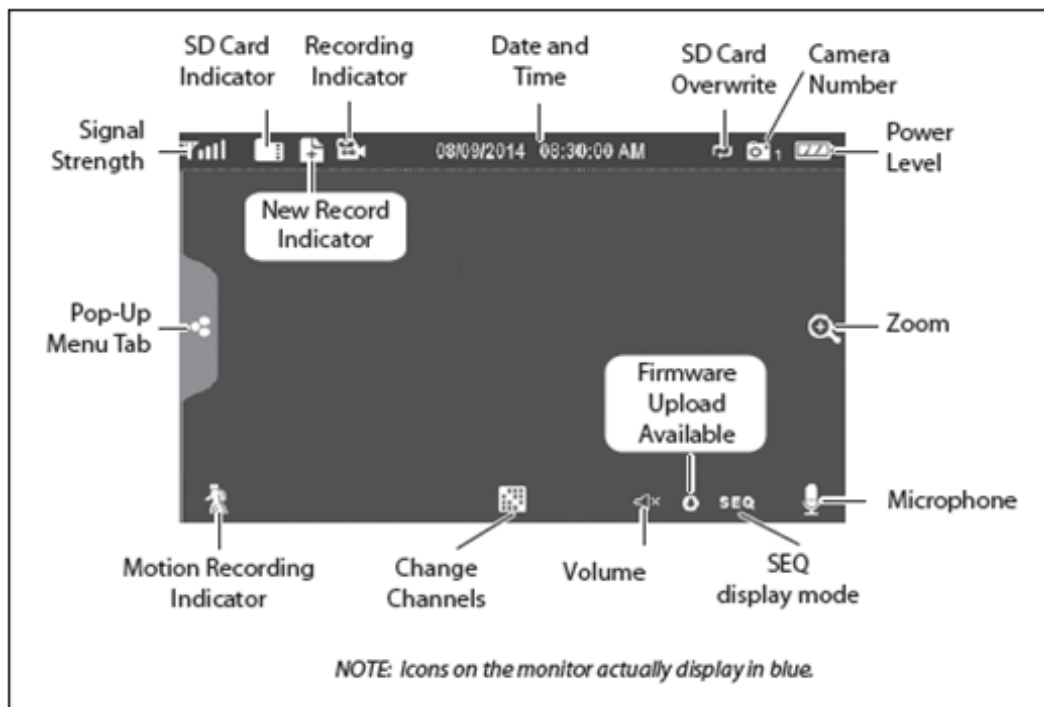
SD Card Indicator

Recording Indicator

Date and Time

SD Card Overwrite

Camera Number

Signal Strength

08/09/2014 08:30:00 AM

1

Power Level

New Record Indicator

Pop-Up Menu Tab

Zoom

Firmware Upload Available

SEQ

Microphone

Motion Recording Indicator

Change Channels

Volume

SEQ display mode

NOTE: Icons on the monitor actually display in blue.